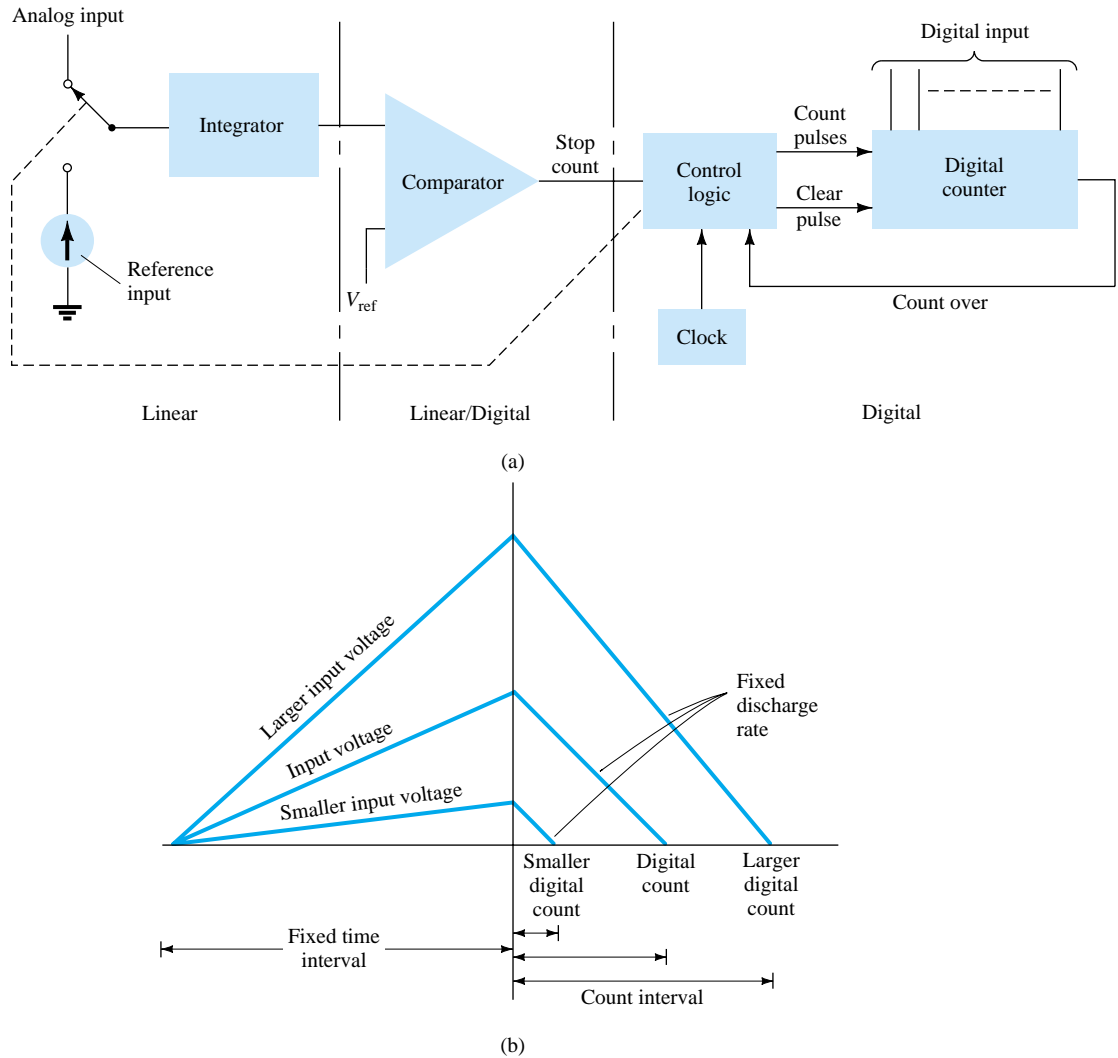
Analog input

Integrator

Reference input

Comparator

$V_{ref}$

Stop count

Control logic

Clock

Count pulses

Clear pulse

Digital input

Digital counter

Count over

Linear

Linear/Digital

Digital

(a)

Larger input voltage

Input voltage

Smaller input voltage

Fixed discharge rate

Smaller digital count

Digital count

Larger digital count

Fixed time interval

Count interval

(b)